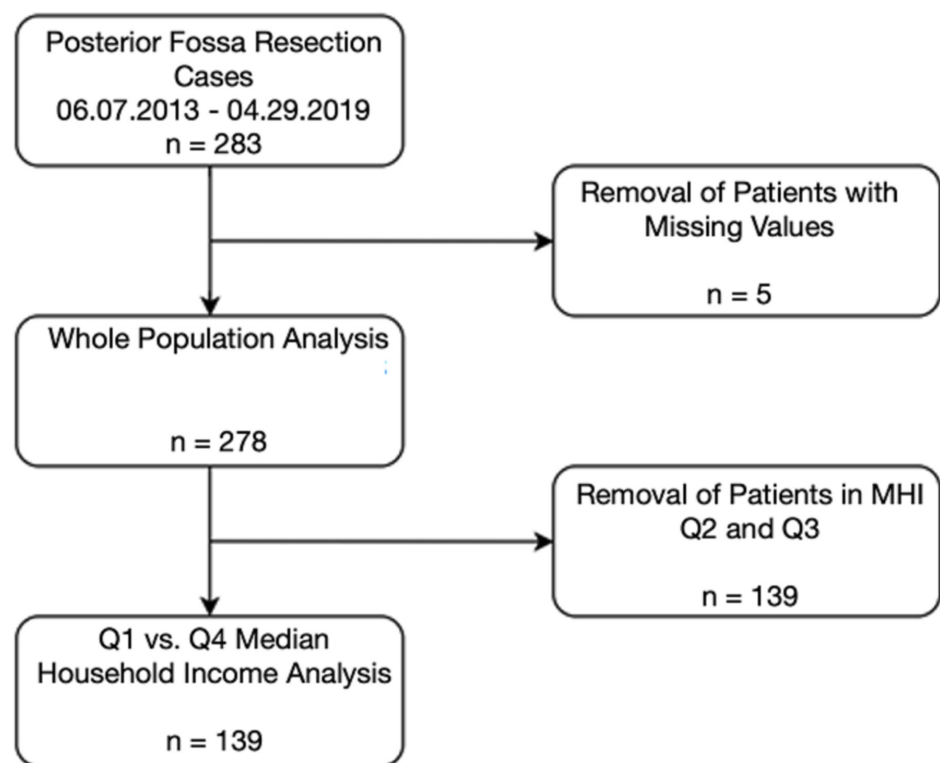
Posterior Fossa Resection Cases
06.07.2013 - 04.29.2019
n = 283

Removal of Patients with Missing Values

n = 5

Whole Population Analysis

n = 278

Removal of Patients in MHI Q2 and Q3

n = 139

Q1 vs. Q4 Median Household Income Analysis

n = 139